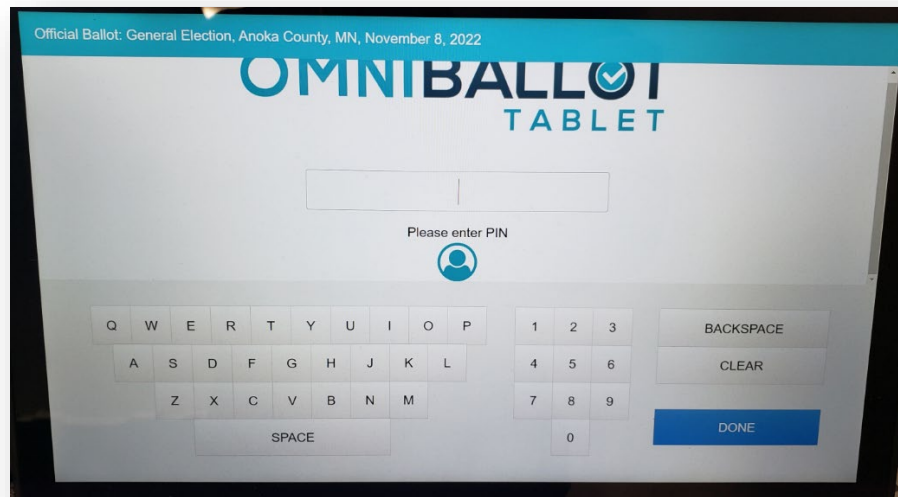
Official Ballot: General Election, Anoka County, MN, November 8, 2022

OMNIBALLOT
TABLET

Please enter PIN

Q W E R T Y U I O P
A S D F G H J K L
Z X C V B N M
SPACE

1 2 3
4 5 6
7 8 9
0

BACKSPACE
CLEAR
DONE